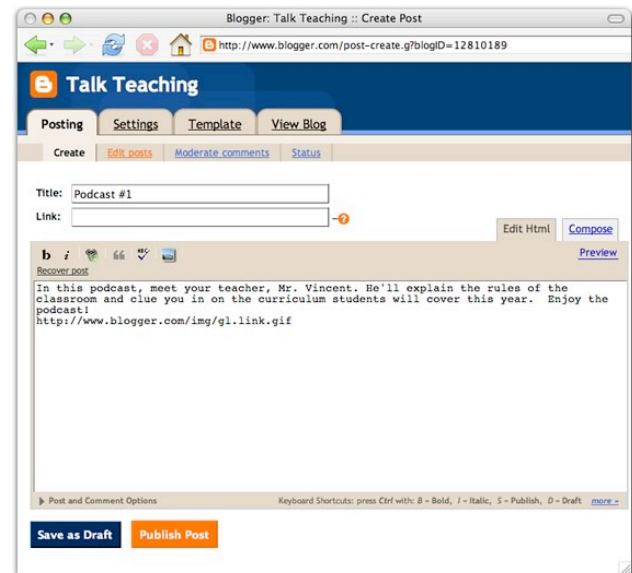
Blogger: Talk Teaching :: Create Post

http://www.blogger.com/post-create.g?blogID=12810189

Talk Teaching

Posting Settings Template View Blog

Create Edit posts Moderate comments Status

Title: Podcast #1

Link:

Edit Html Compose

b i

Preview

Recover post

In this podcast, meet your teacher, Mr. Vincent. He'll explain the rules of the classroom and clue you in on the curriculum students will cover this year. Enjoy the podcast!
http://www.blogger.com/img/gl.link.gif

Post and Comment Options

Keyboard Shortcuts: press Ctrl with: B – Bold, I – Italic, S – Publish, D – Draft more »

Save as Draft Publish Post